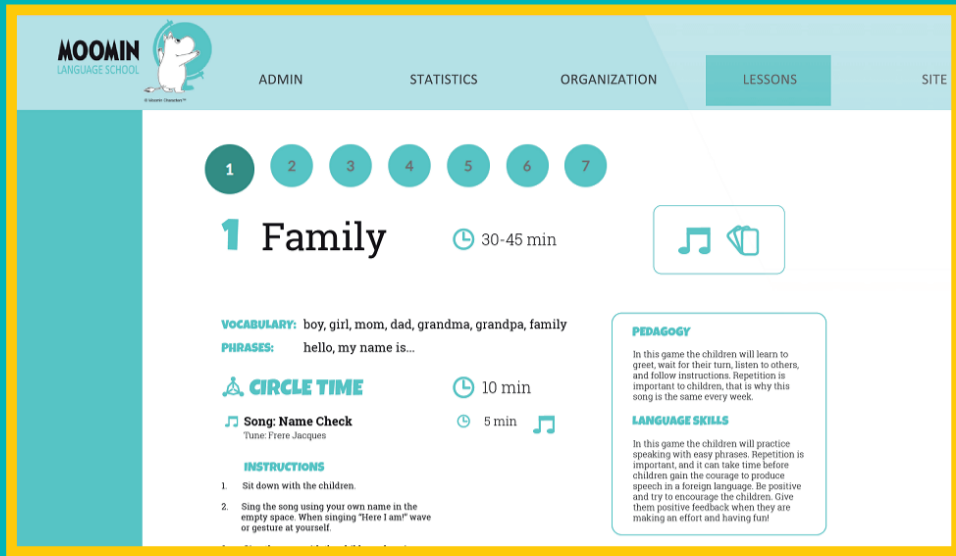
MOOMIN
LANGUAGE SCHOOL

© Moomin Characters™

ADMIN
STATISTICS
ORGANIZATION
LESSONS
SITE

1
2
3
4
5
6
7

1 Family

30-45 min

VOCABULARY: boy, girl, mom, dad, grandma, grandpa, family
PHRASES: hello, my name is...

CIRCLE TIME

10 min

Song: Name Check
Tune: Frere Jacques

5 min

INSTRUCTIONS

1. Sit down with the children.

2. Sing the song using your own name in the empty space. When singing "Here I am!" wave or gesture at yourself.

3. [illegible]

PEDAGOGY

In this game the children will learn to greet, wait for their turn, listen to others, and follow instructions. Repetition is important to children, that is why this song is the same every week.

LANGUAGE SKILLS

In this game the children will practice speaking with easy phrases. Repetition is important, and it can take time before children gain the courage to produce speech in a foreign language. Be positive and try to encourage the children. Give them positive feedback when they are making an effort and having fun!